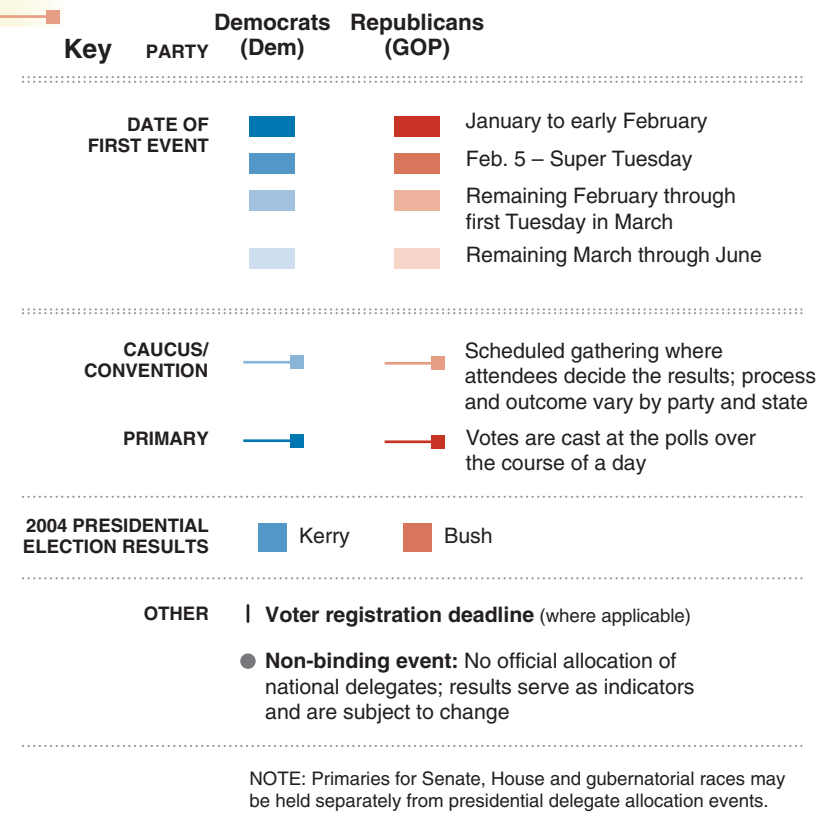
Key PARTY Democrats (Dem) Republicans (GOP)

DATE OF FIRST EVENT

January to early February

Feb. 5 – Super Tuesday

Remaining February through first Tuesday in March

Remaining March through June

CAUCUS/ CONVENTION

Scheduled gathering where attendees decide the results; process and outcome vary by party and state

PRIMARY

Votes are cast at the polls over the course of a day

2004 PRESIDENTIAL ELECTION RESULTS

Kerry

Bush

OTHER

**Voter registration deadline** (where applicable)

**Non-binding event:** No official allocation of national delegates; results serve as indicators and are subject to change

NOTE: Primaries for Senate, House and gubernatorial races may be held separately from presidential delegate allocation events.